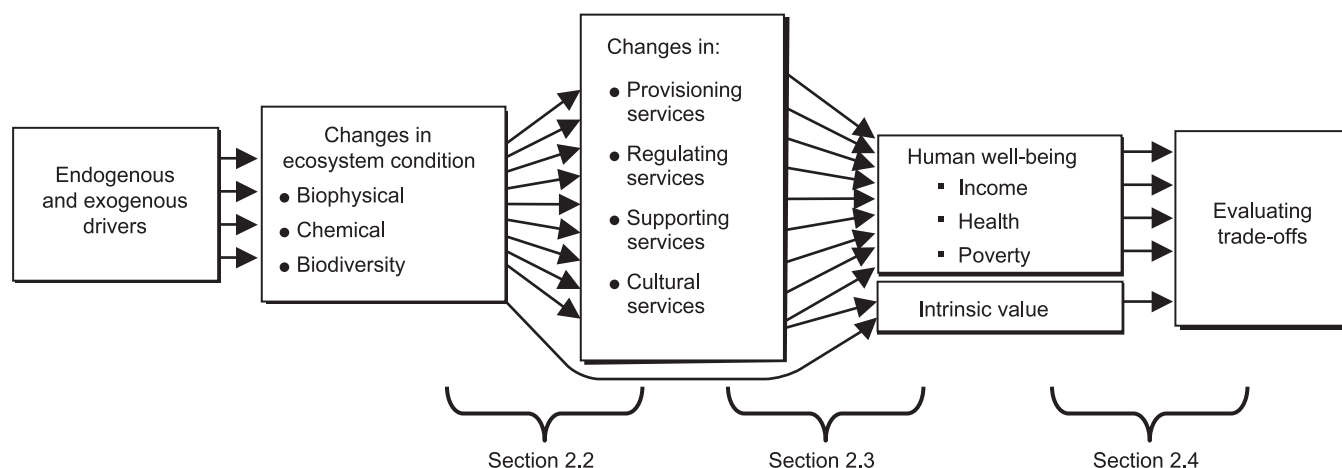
Endogenous and exogenous drivers

Changes in ecosystem condition
• Biophysical
• Chemical
• Biodiversity

Changes in:
• Provisioning services
• Regulating services
• Supporting services
• Cultural services

Human well-being
▪ Income
▪ Health
▪ Poverty

Intrinsic value

Evaluating trade-offs

Section 2.2

Section 2.3

Section 2.4